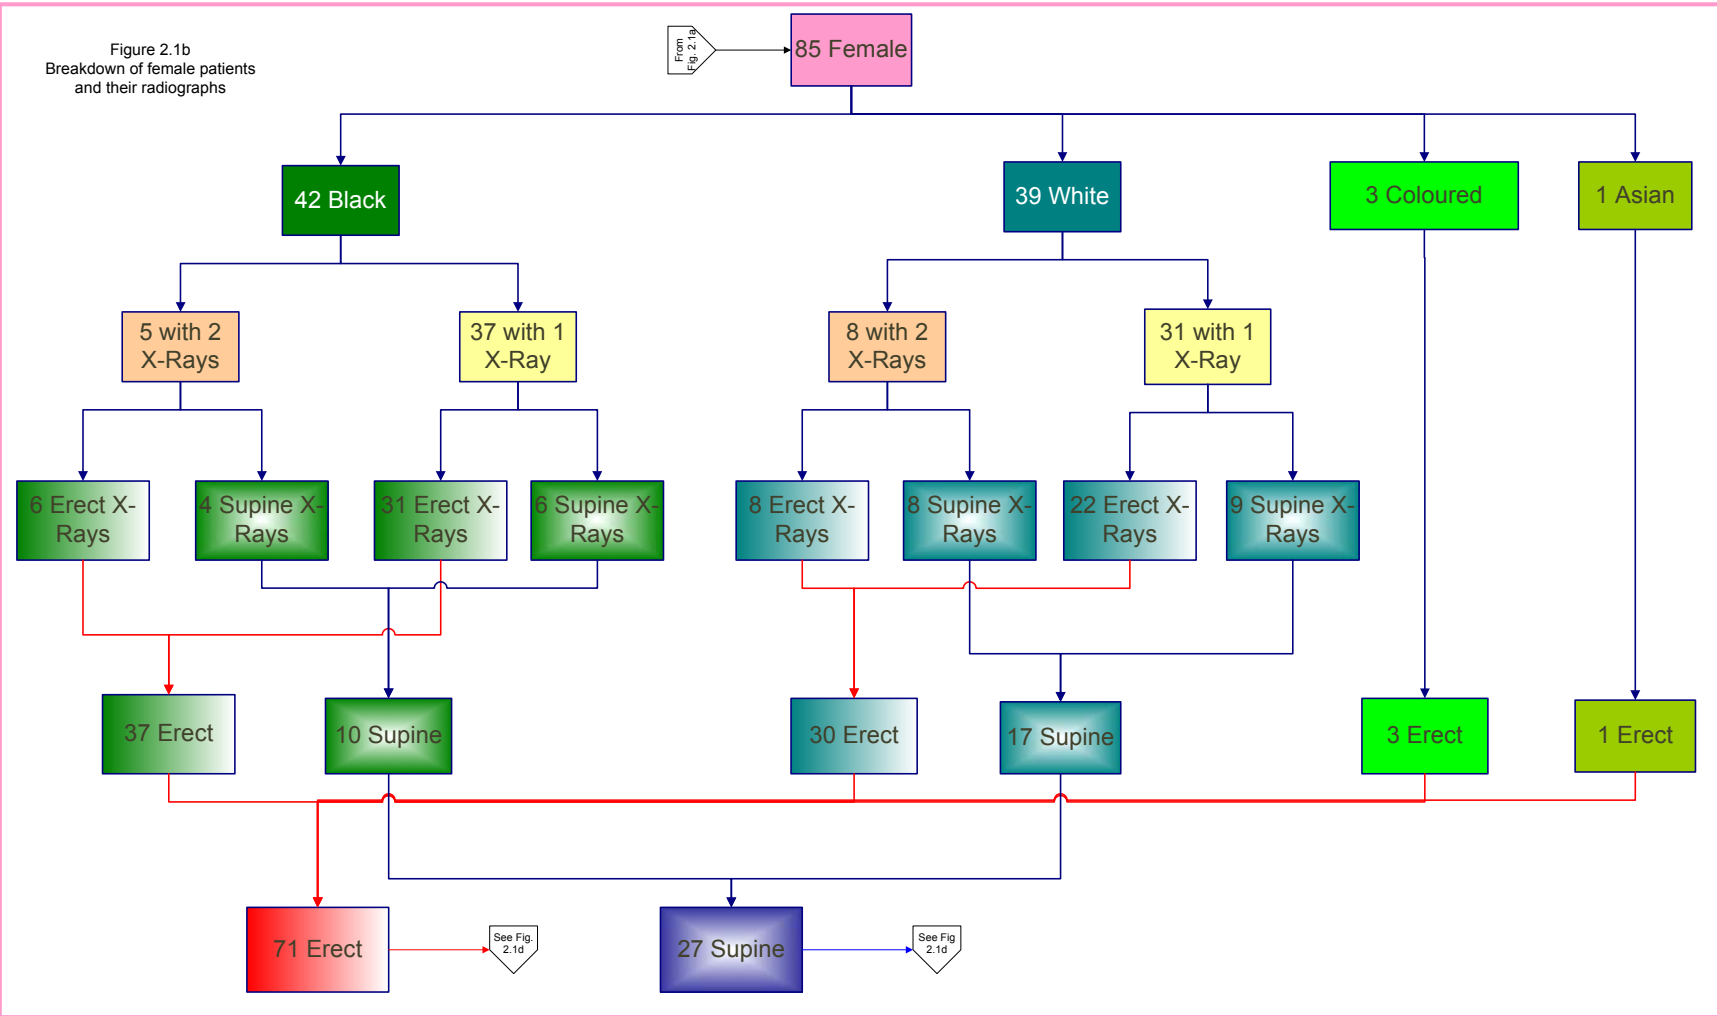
Figure 2.1b
Breakdown of female patients and their radiographs

From Fig. 2.1a

85 Female

42 Black

39 White

3 Coloured

1 Asian

5 with 2 X-Rays

37 with 1 X-Ray

8 with 2 X-Rays

31 with 1 X-Ray

6 Erect X-Rays

4 Supine X-Rays

31 Erect X-Rays

6 Supine X-Rays

8 Erect X-Rays

8 Supine X-Rays

22 Erect X-Rays

9 Supine X-Rays

37 Erect

10 Supine

30 Erect

17 Supine

3 Erect

1 Erect

71 Erect

See Fig. 2.1d

27 Supine

See Fig 2.1d